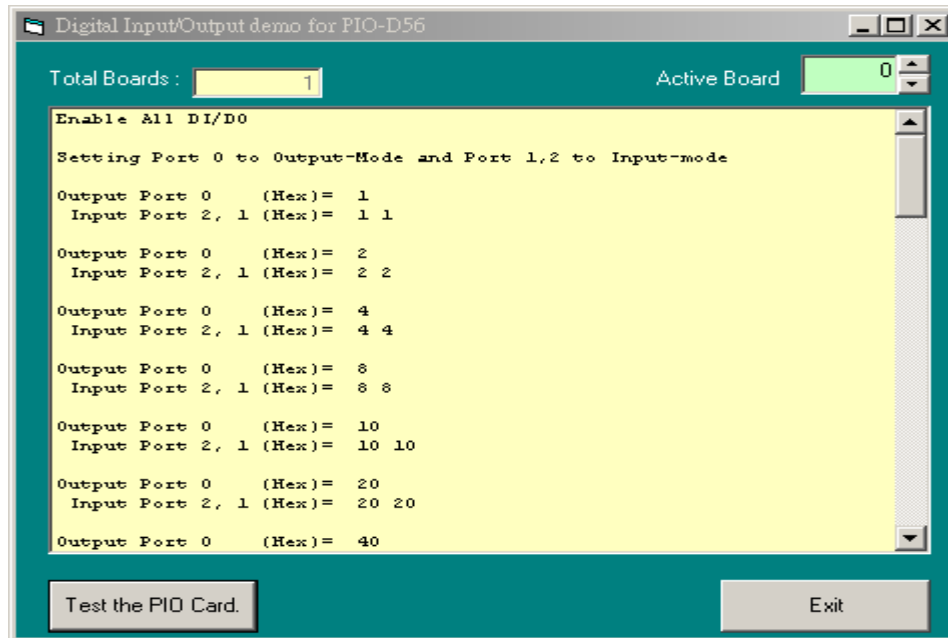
Digital Input/Output demo for PIO-D56

Total Boards : 1

Active Board 0

Enable All DI/DO

Setting Port 0 to Output-Mode and Port 1,2 to Input-mode

Output Port 0 (Hex)= 1
Input Port 2, 1 (Hex)= 1 1

Output Port 0 (Hex)= 2
Input Port 2, 1 (Hex)= 2 2

Output Port 0 (Hex)= 4
Input Port 2, 1 (Hex)= 4 4

Output Port 0 (Hex)= 8
Input Port 2, 1 (Hex)= 8 8

Output Port 0 (Hex)= 10
Input Port 2, 1 (Hex)= 10 10

Output Port 0 (Hex)= 20
Input Port 2, 1 (Hex)= 20 20

Output Port 0 (Hex)= 40

Test the PIO Card.

Exit